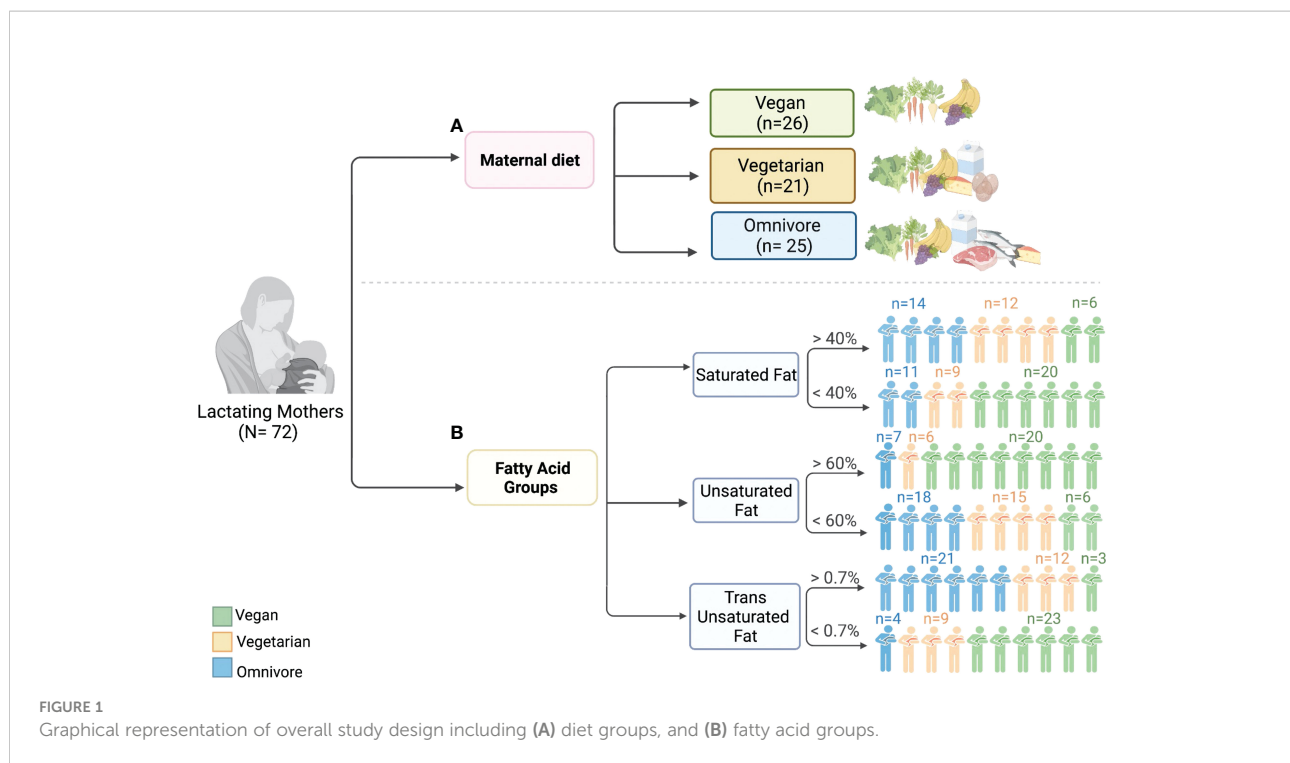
A

Maternal diet

Vegan (n=26)

Vegetarian (n=21)

Omnivore (n= 25)

Lactating Mothers (N= 72)

B

Fatty Acid Groups

Saturated Fat

> 40%

n=14 n=12 n=6

< 40%

n=11 n=9 n=20

Unsaturated Fat

> 60%

n=7 n=6 n=20

< 60%

n=18 n=15 n=6

Trans Unsaturated Fat

> 0.7%

n=21 n=12 n=3

< 0.7%

n=4 n=9 n=23

Vegan

Vegetarian

Omnivore

FIGURE 1

Graphical representation of overall study design including **(A)** diet groups, and **(B)** fatty acid groups.